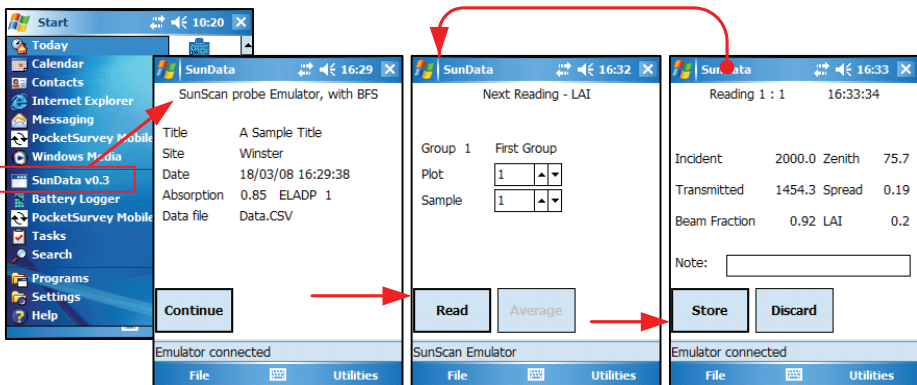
Start 10:20

Today
Calendar
Contacts
Internet Explorer
Messaging
PocketSurvey Mobile
Windows Media
SunData v0.3
Battery Logger
PocketSurvey Mobile
Tasks
Search
Programs
Settings
Help

SunData 16:29

SunScan probe Emulator, with BFS

| Title | A Sample Title |
|---|---|
| Site | Winster |
| Date | 18/03/08 16:29:38 |
| Absorption | 0.85 ELADP 1 |
| Data file | Data.CSV |

Continue

Emulator connected

File Utilities

SunData 16:32

Next Reading - LAI

Group 1 First Group
Plot 1
Sample 1

Read Average

SunScan Emulator

File Utilities

SunData 16:33

Reading 1 : 1 16:33:34

| Incident | 2000.0 | Zenith | 75.7 |
|---|---|---|---|
| Transmitted | 1454.3 | Spread | 0.19 |
| Beam Fraction | 0.92 | LAI | 0.2 |

Note:

Store Discard

Emulator connected

File Utilities